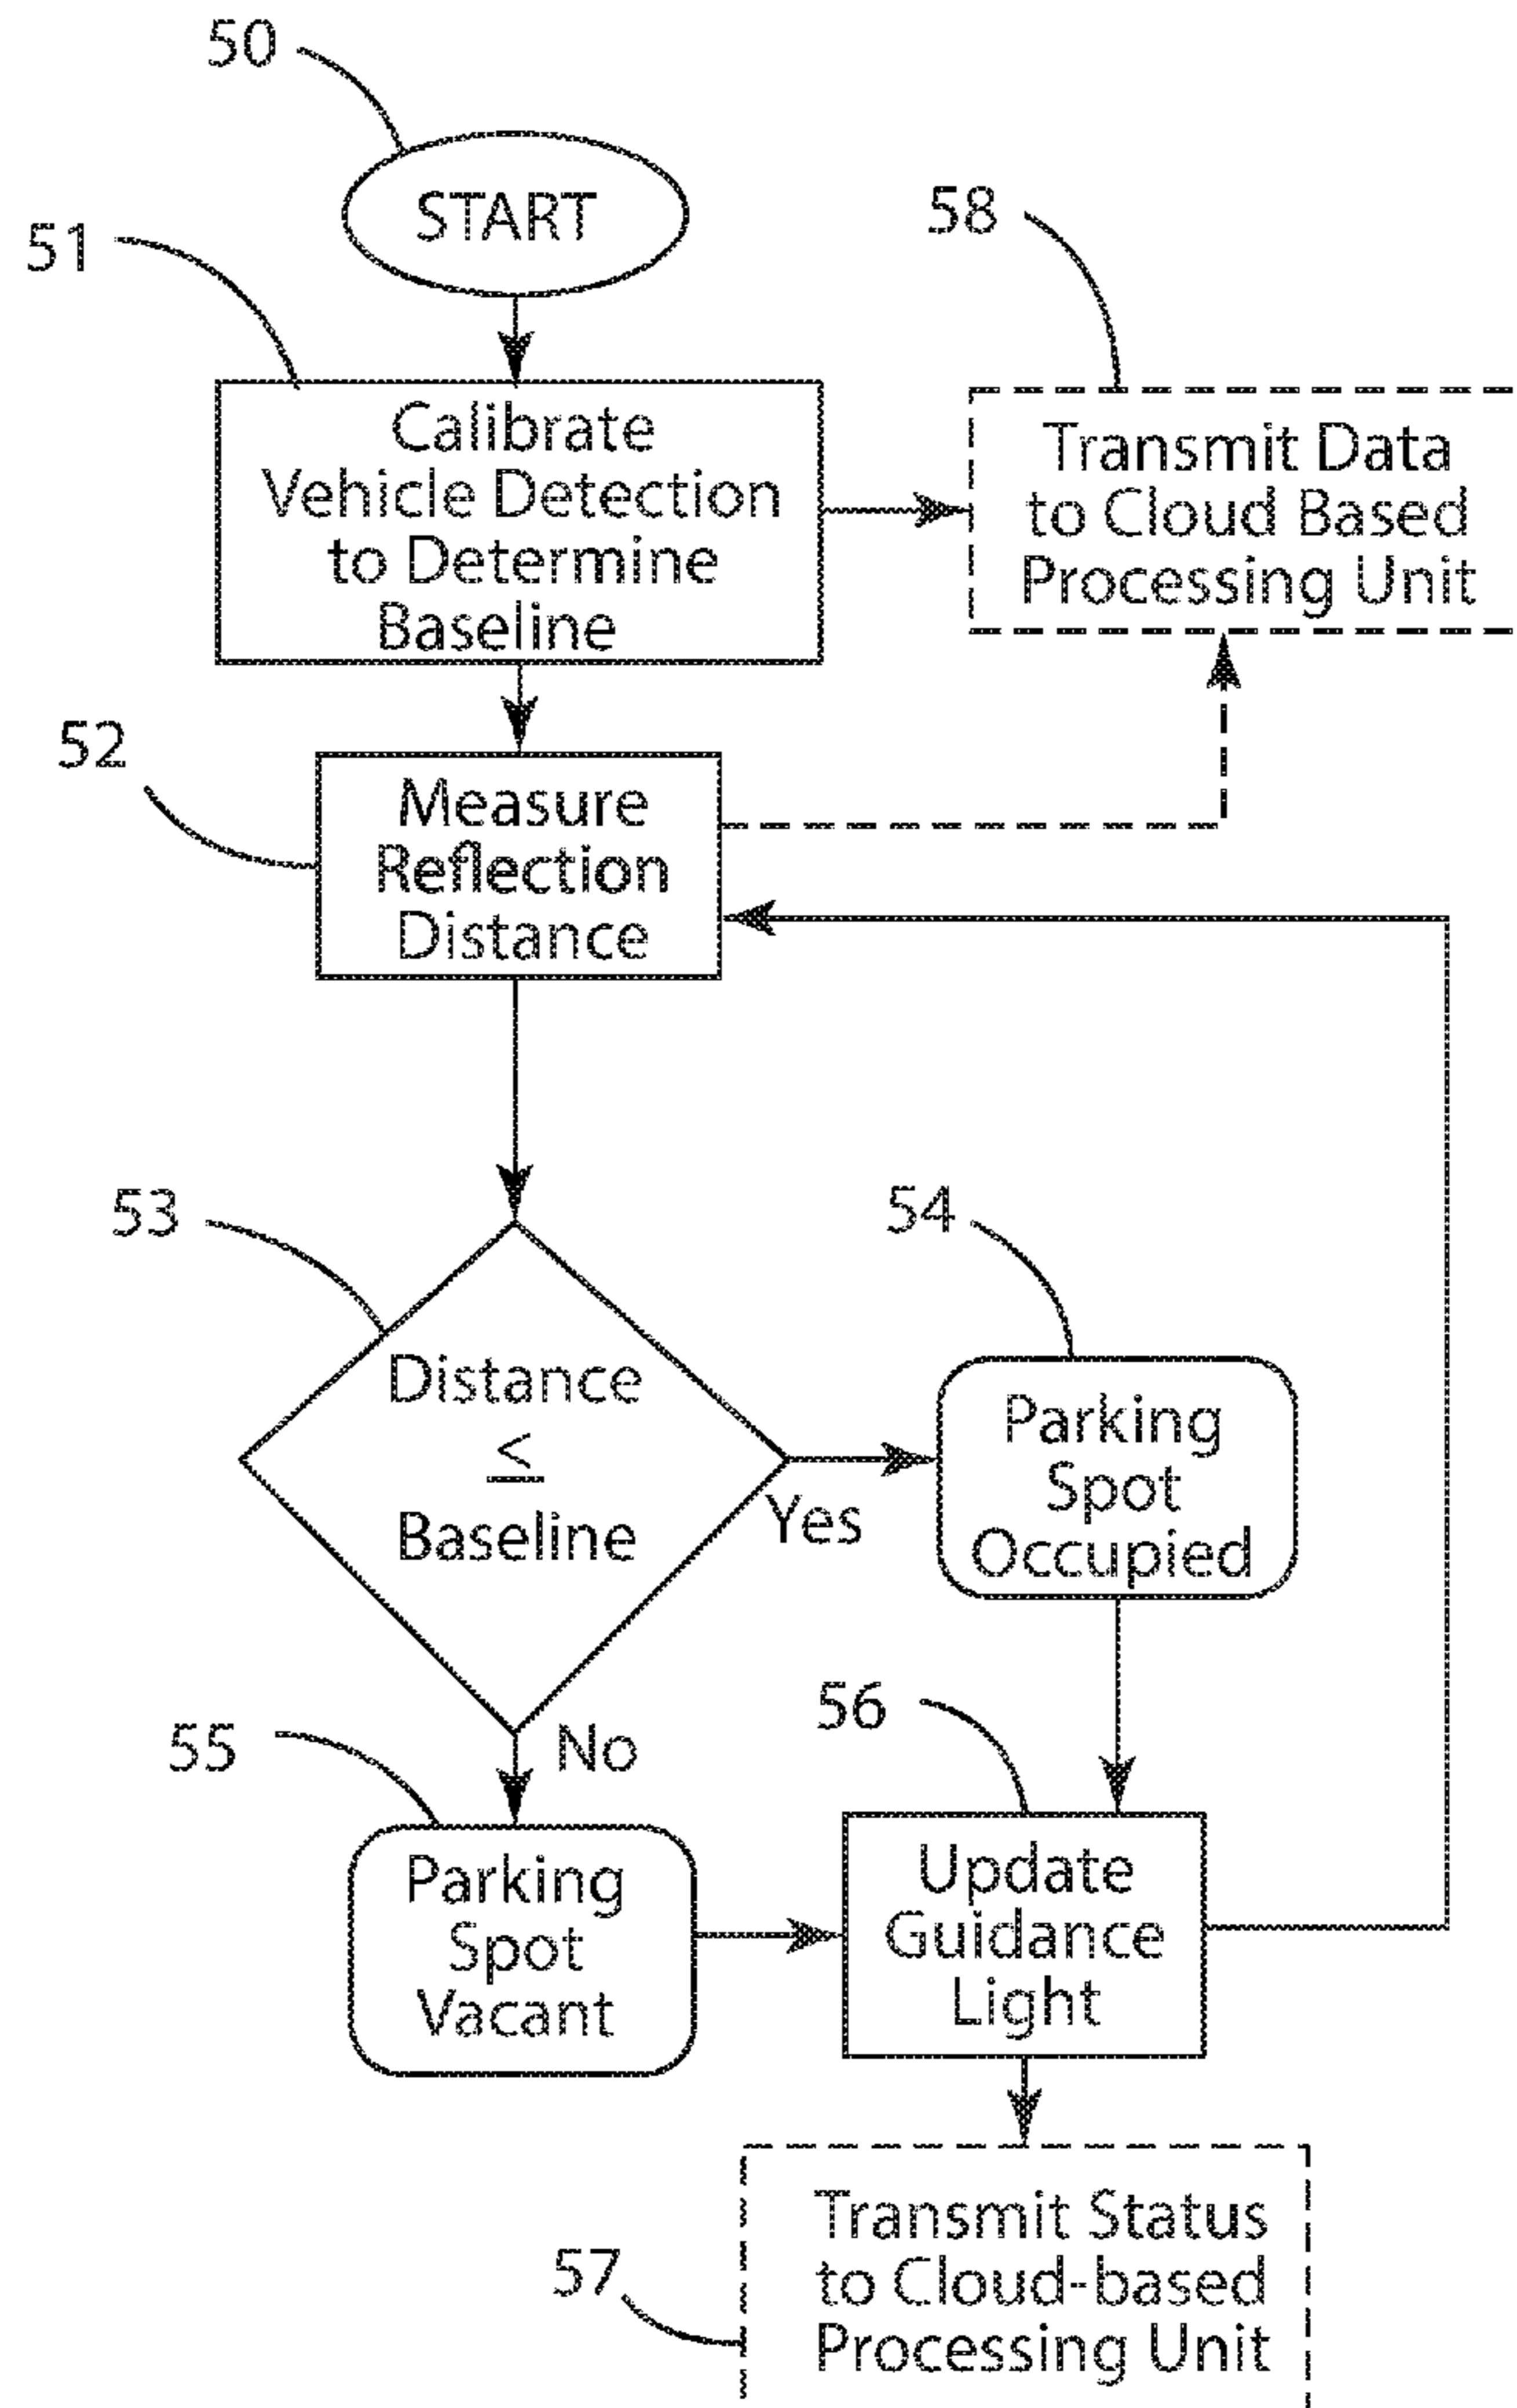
50

START

51

Calibrate Vehicle Detection to Determine Baseline

58

Transmit Data to Cloud Based Processing Unit

52

Measure Reflection Distance

53

Distance $\leq$ Baseline

Yes

54

Parking Spot Occupied

No

55

Parking Spot Vacant

56

Update Guidance Light

57

Transmit Status to Cloud-based Processing Unit